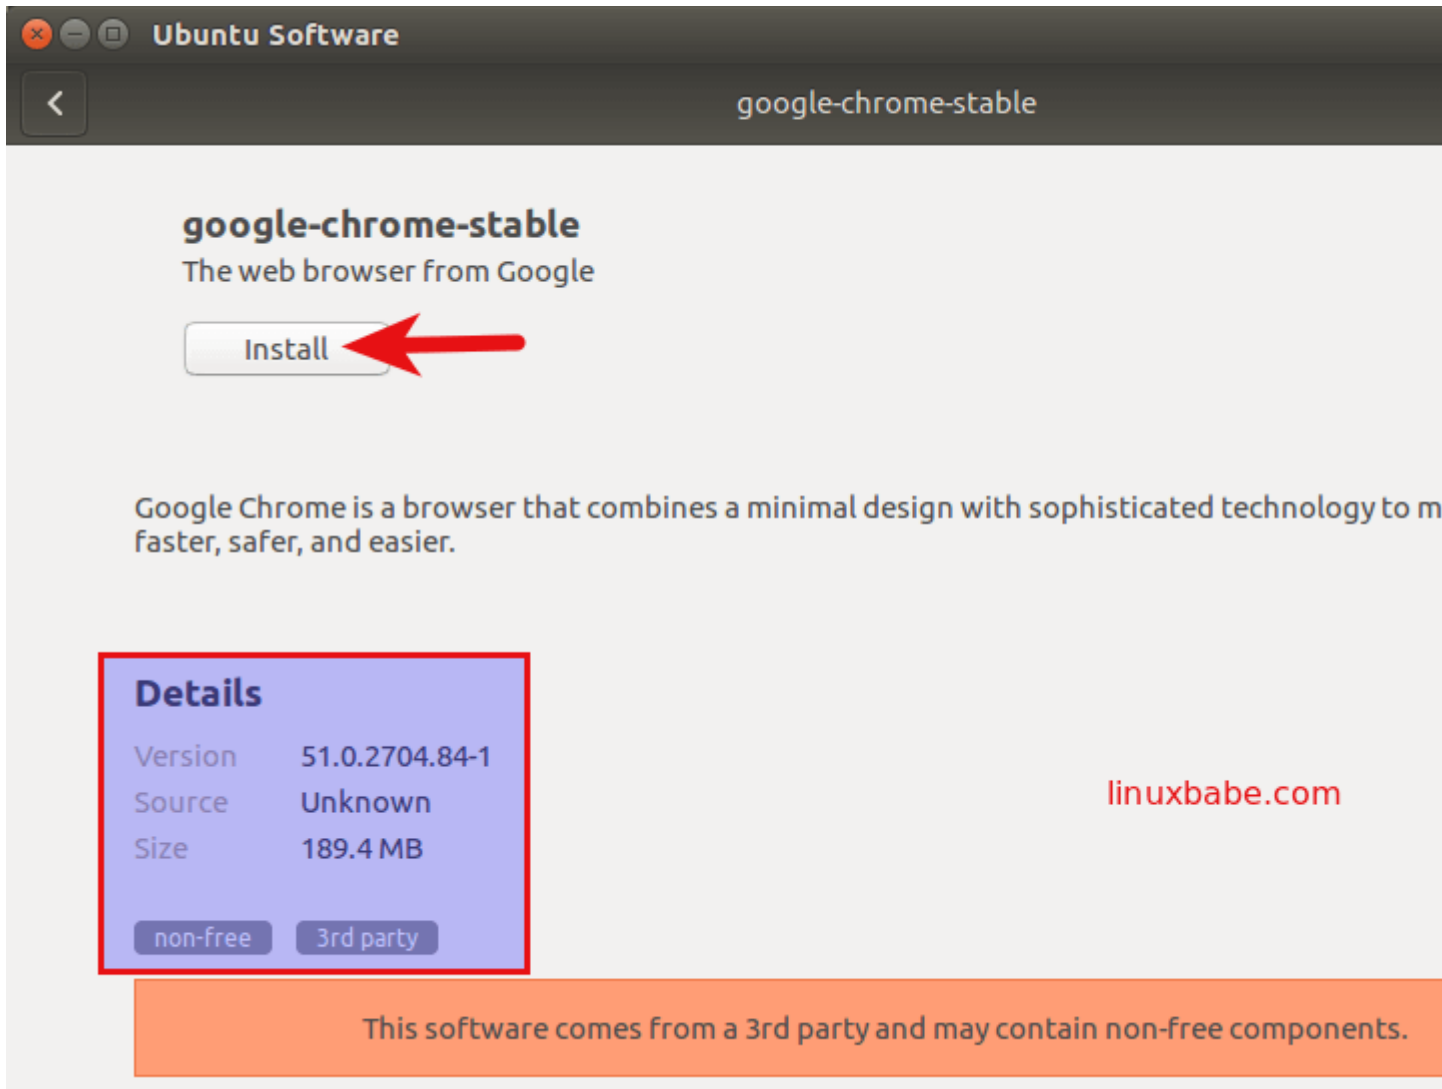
Ubuntu Software

google-chrome-stable

google-chrome-stable
The web browser from Google

Install

Google Chrome is a browser that combines a minimal design with sophisticated technology to m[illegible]
faster, safer, and easier.

Details

Version 51.0.2704.84-1
Source Unknown
Size 189.4 MB

non-free 3rd party

linuxbabe.com

This software comes from a 3rd party and may contain non-free components.